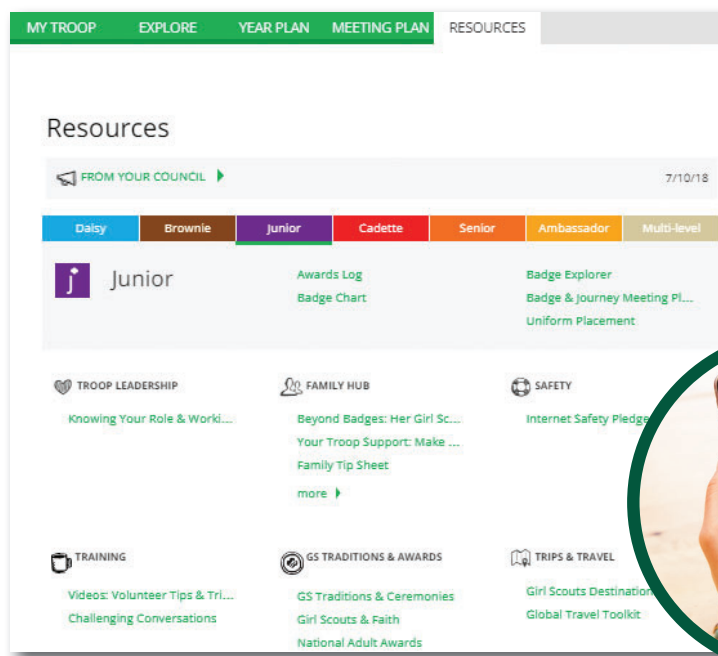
MY TROOP EXPLORE YEAR PLAN MEETING PLAN RESOURCES

Resources

FROM YOUR COUNCIL 7/10/18

Daisy Brownie Junior Cadette Senior Ambassador Multi-level

Junior

Awards Log
Badge Chart

Badge Explorer
Badge & Journey Meeting Pl...
Uniform Placement

TROOP LEADERSHIP
Knowing Your Role & Worki...

FAMILY HUB
Beyond Badges: Her Girl Sc...
Your Troop Support: Make ...
Family Tip Sheet
more

SAFETY
Internet Safety Pledge

TRAINING
Videos: Volunteer Tips & Tri...
Challenging Conversations

GS TRADITIONS & AWARDS
GS Traditions & Ceremonies
Girl Scouts & Faith
National Adult Awards

TRIPS & TRAVEL
Girl Scouts Destination
Global Travel Toolkit